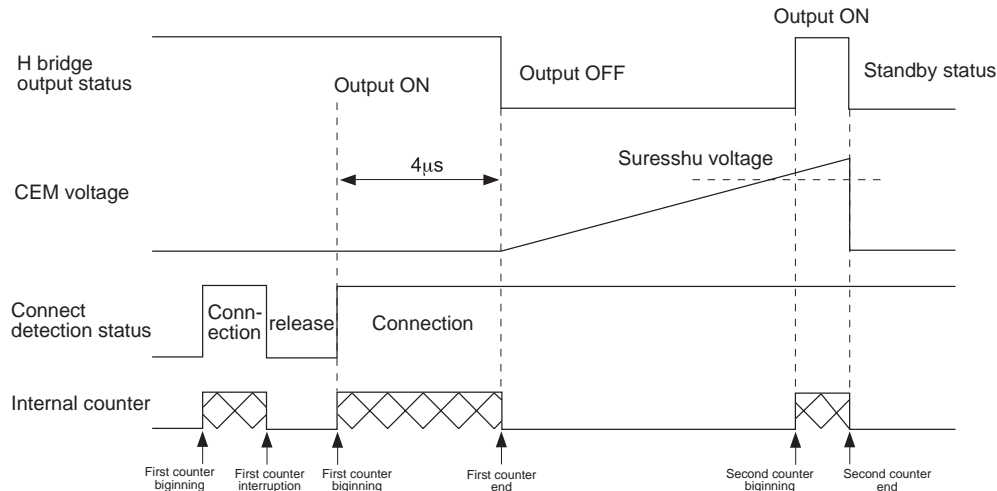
H bridge output status

Output ON

Output OFF

Output ON

Standby status

4μs

Suresshu voltage

CEM voltage

Connect detection status

Connection

release

Connection

Internal counter

First counter beginning

First counter interruption

First counter beginning

First counter end

Second counter beginning

Second counter end